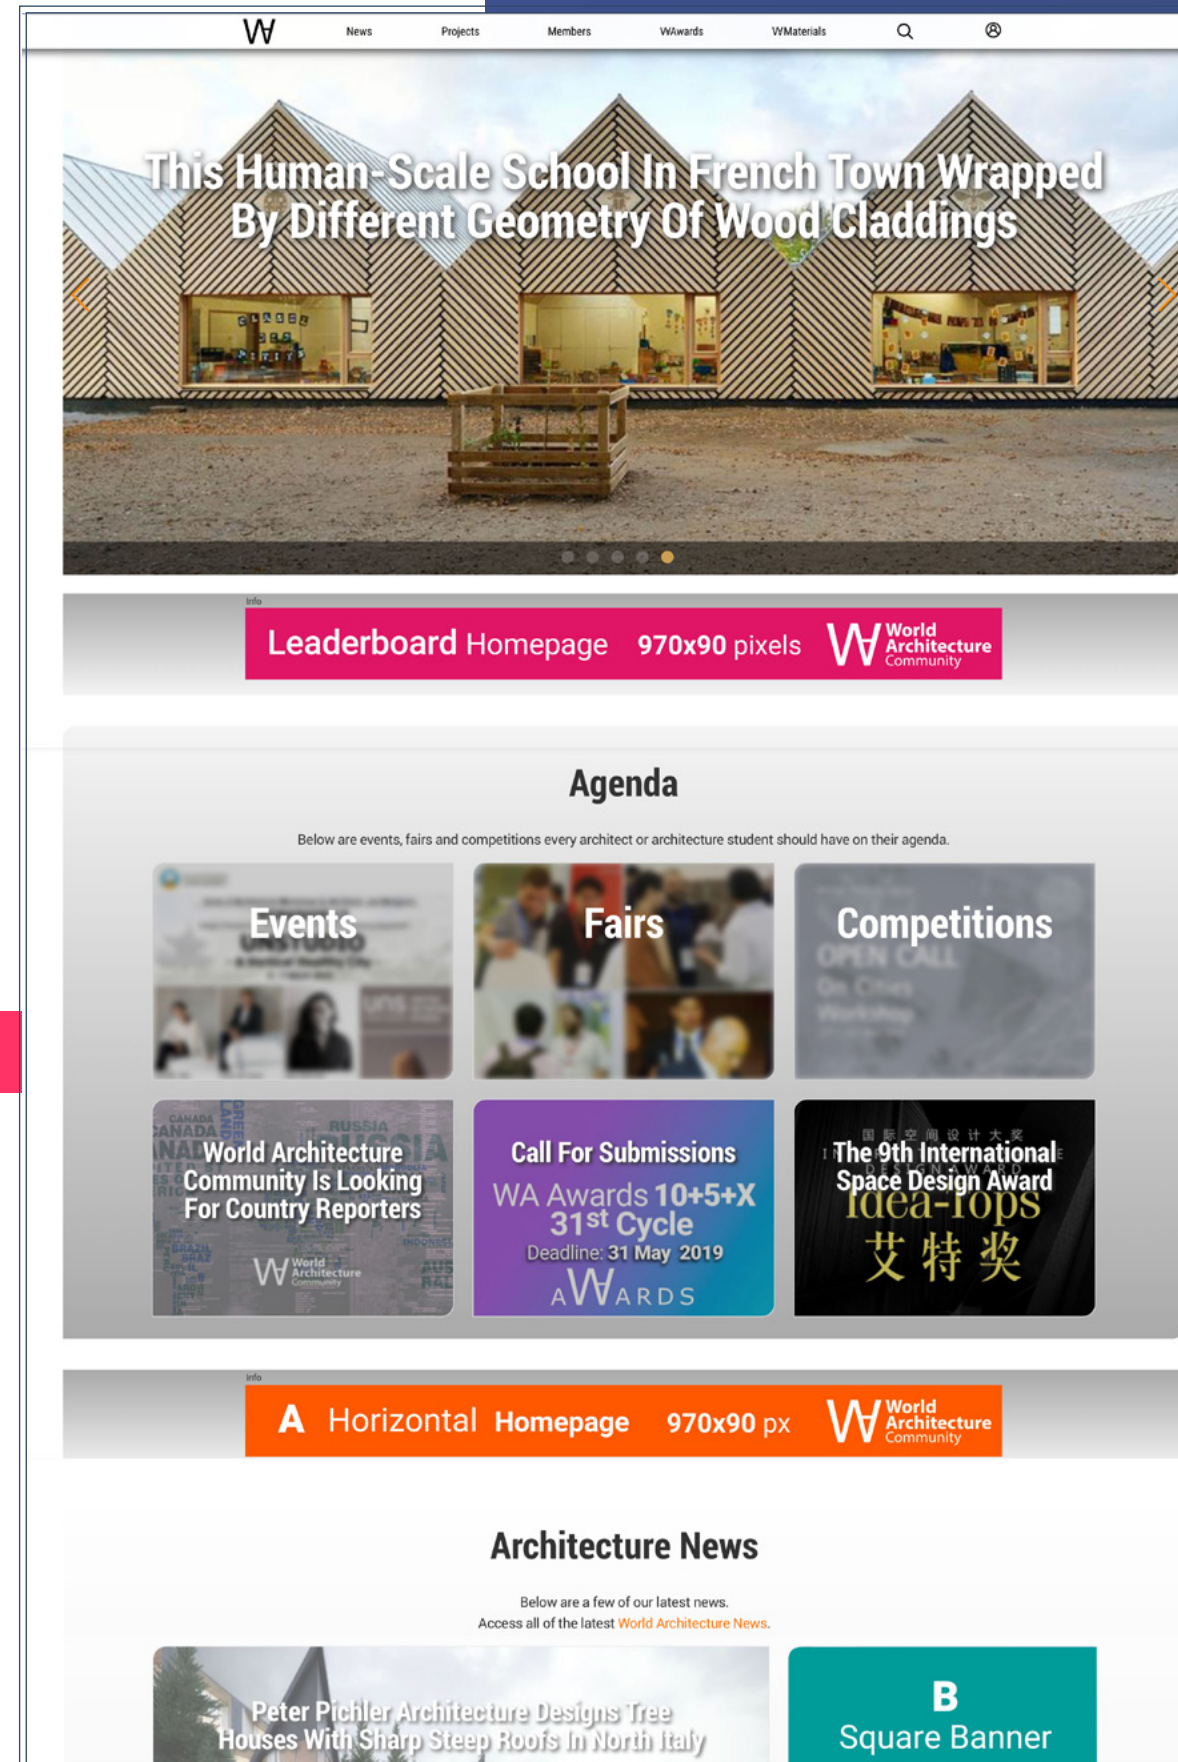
W News Projects Members WAwards WMaterials

This Human-Scale School In French Town Wrapped By Different Geometry Of Wood Claddings

Info

Leaderboard Homepage 970x90 pixels W World Architecture Community

Agenda

Below are events, fairs and competitions every architect or architecture student should have on their agenda.

Events

Fairs

Competitions

World Architecture Community Is Looking For Country Reporters

Call For Submissions
WA Awards 10+5+X
$31^{st}$ Cycle
Deadline: 31 May 2019
AWARDS

The 9th International Space Design Award
Idea-Tops
艾特奖

Info

A Horizontal Homepage 970x90 px W World Architecture Community

Architecture News

Below are a few of our latest news.
Access all of the latest World Architecture News.

Peter Pichler Architecture Designs Tree Houses With Sharp Steep Roofs In North Italy

B
Square Banner